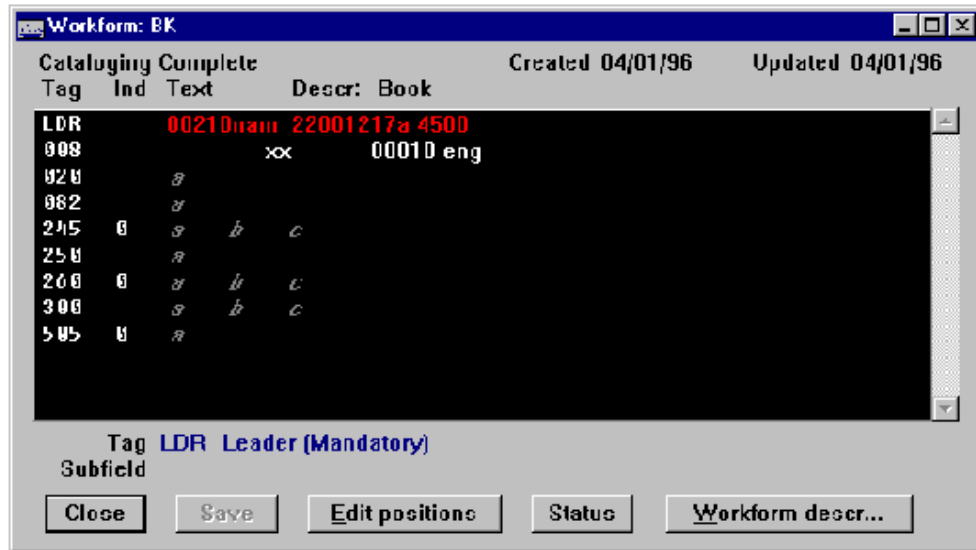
Workform: BK

Cataloging Complete Created 04/01/96 Updated 04/01/96
Tag Ind Text Descr: Book

LDR 00210nam 22001217a 4500
008 xx 00010 eng
020 a
082 a
245 0 a b c
250 a
260 0 a b c
300 a b c
505 0 a

Tag LDR Leader (Mandatory)
Subfield

Close Save Edit positions Status Workform descr...